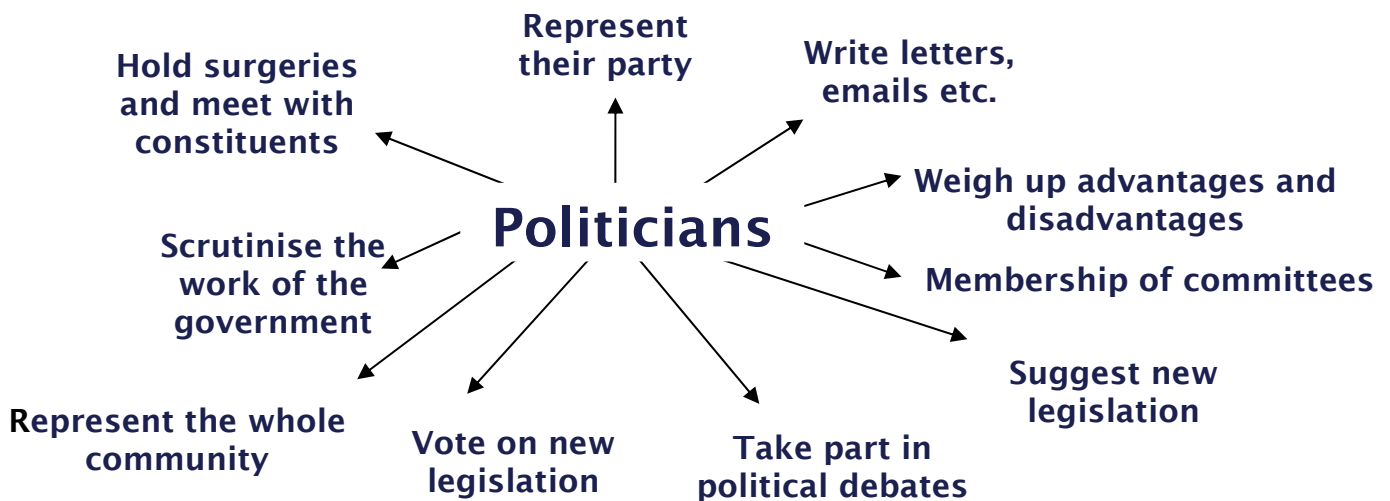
Represent their party

Hold surgeries and meet with constituents

Write letters, emails etc.

Weigh up advantages and disadvantages

Politicians

Scrutinise the work of the government

Membership of committees

Suggest new legislation

Represent the whole community

Vote on new legislation

Take part in political debates